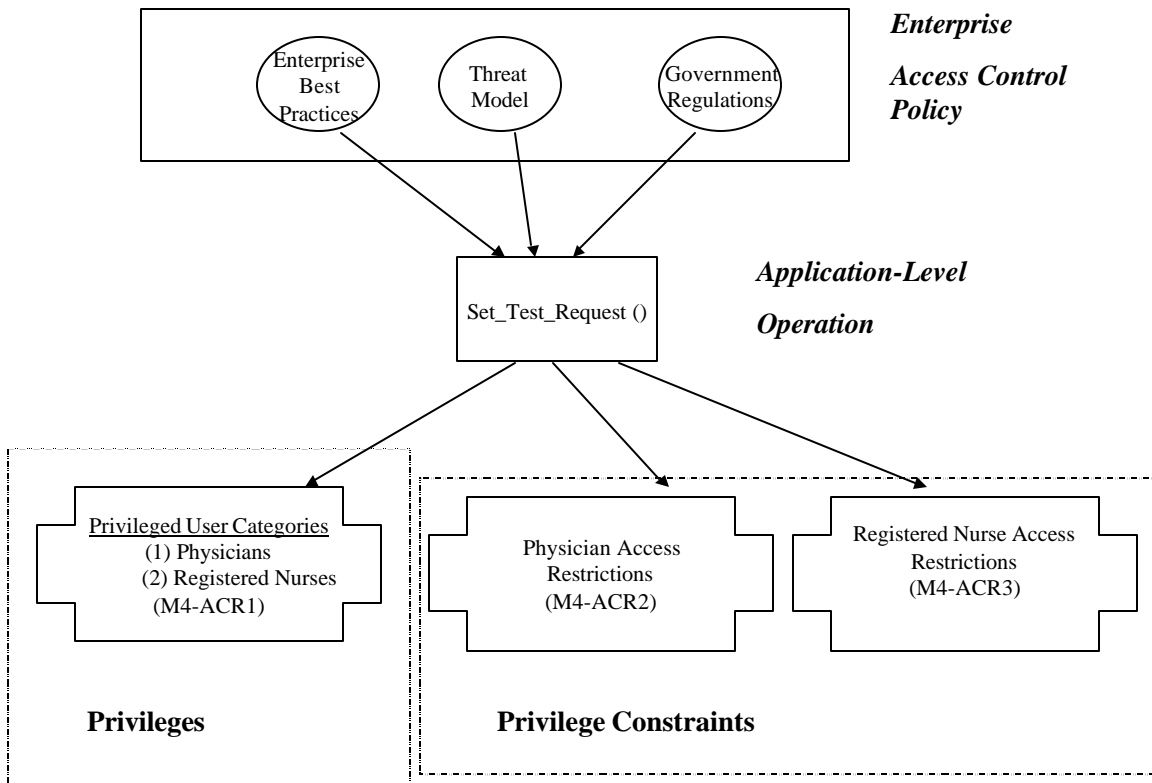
Enterprise Best Practices

Threat Model

Government Regulations

Enterprise Access Control Policy

Set_Test_Request ()

Application-Level Operation

Privileged User Categories
(1) Physicians
(2) Registered Nurses
(M4-ACR1)

Physician Access Restrictions
(M4-ACR2)

Registered Nurse Access Restrictions
(M4-ACR3)

Privileges

Privilege Constraints